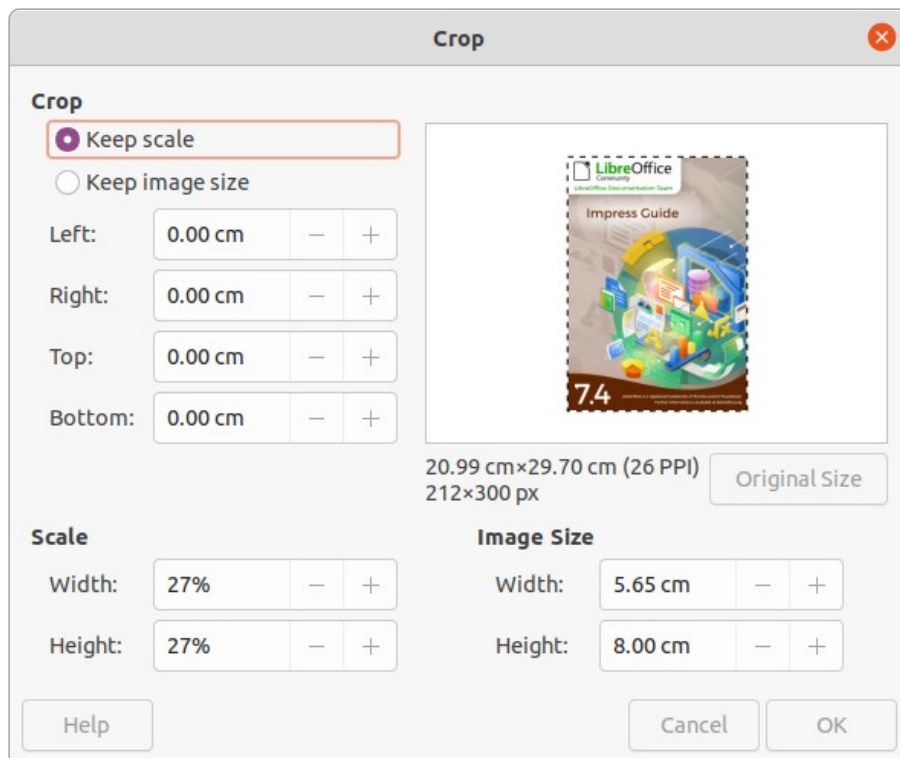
Crop

Crop

Keep scale

Keep image size

Left: 0.00 cm − +

Right: 0.00 cm − +

Top: 0.00 cm − +

Bottom: 0.00 cm − +

LibreOffice
Community
LibreOffice Documentation Team

Impress Guide

7.4

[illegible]

20.99 cm×29.70 cm (26 PPI)
212×300 px

Original Size

Scale

Width: 27% − +

Height: 27% − +

Image Size

Width: 5.65 cm − +

Height: 8.00 cm − +

Help

Cancel

OK